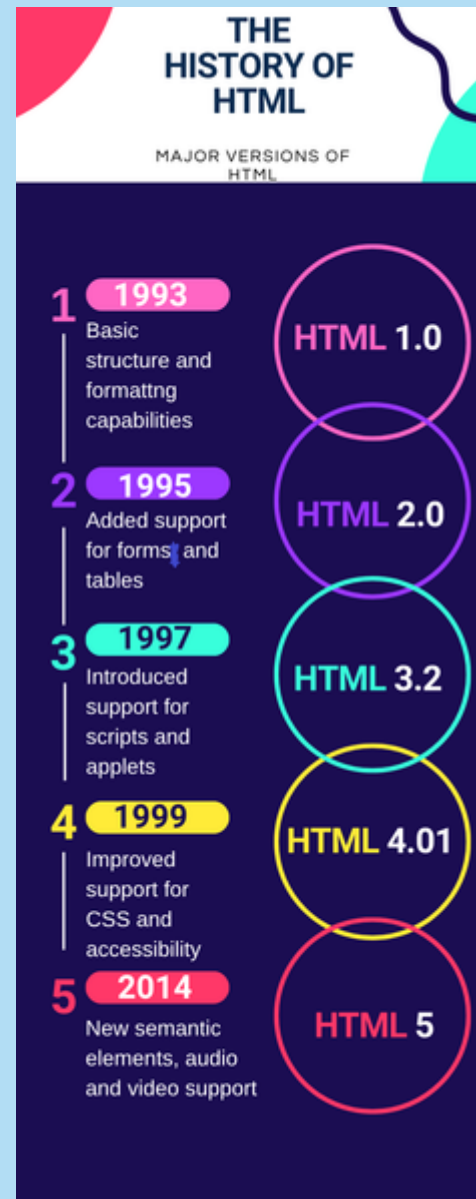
THE HISTORY OF HTML

MAJOR VERSIONS OF HTML

1 1993
Basic structure and formattng capabilities

HTML 1.0

2 1995
Added support for forms and tables

HTML 2.0

3 1997
Introduced support for scripts and applets

HTML 3.2

4 1999
Improved support for CSS and accessibility

HTML 4.01

5 2014
New semantic elements, audio and video support

HTML 5